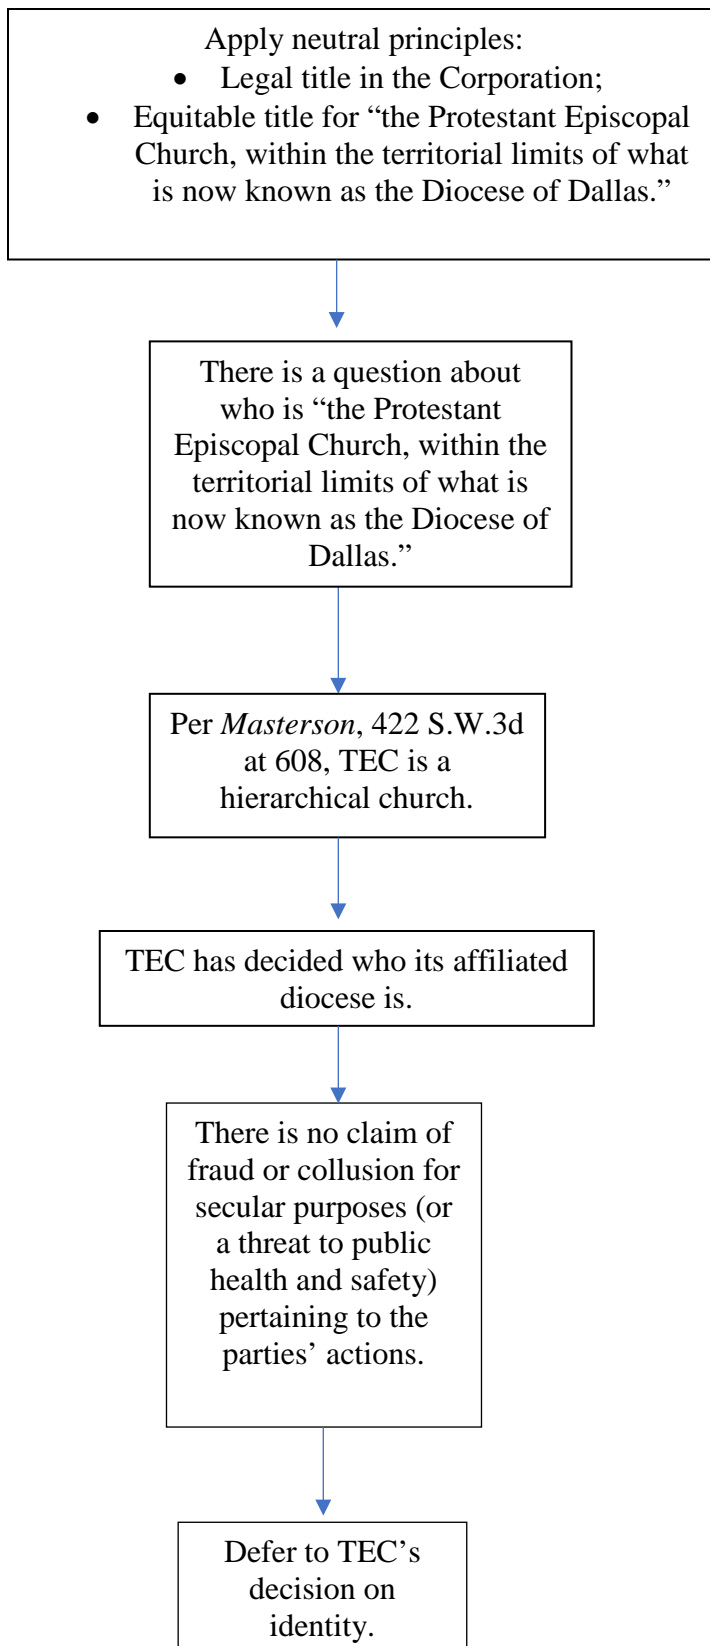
Apply neutral principles:

- Legal title in the Corporation;
- Equitable title for “the Protestant Episcopal Church, within the territorial limits of what is now known as the Diocese of Dallas.”

There is a question about who is “the Protestant Episcopal Church, within the territorial limits of what is now known as the Diocese of Dallas.”

Per *Masterson*, 422 S.W.3d at 608, TEC is a hierarchical church.

TEC has decided who its affiliated diocese is.

There is no claim of fraud or collusion for secular purposes (or a threat to public health and safety) pertaining to the parties’ actions.

Defer to TEC’s decision on identity.